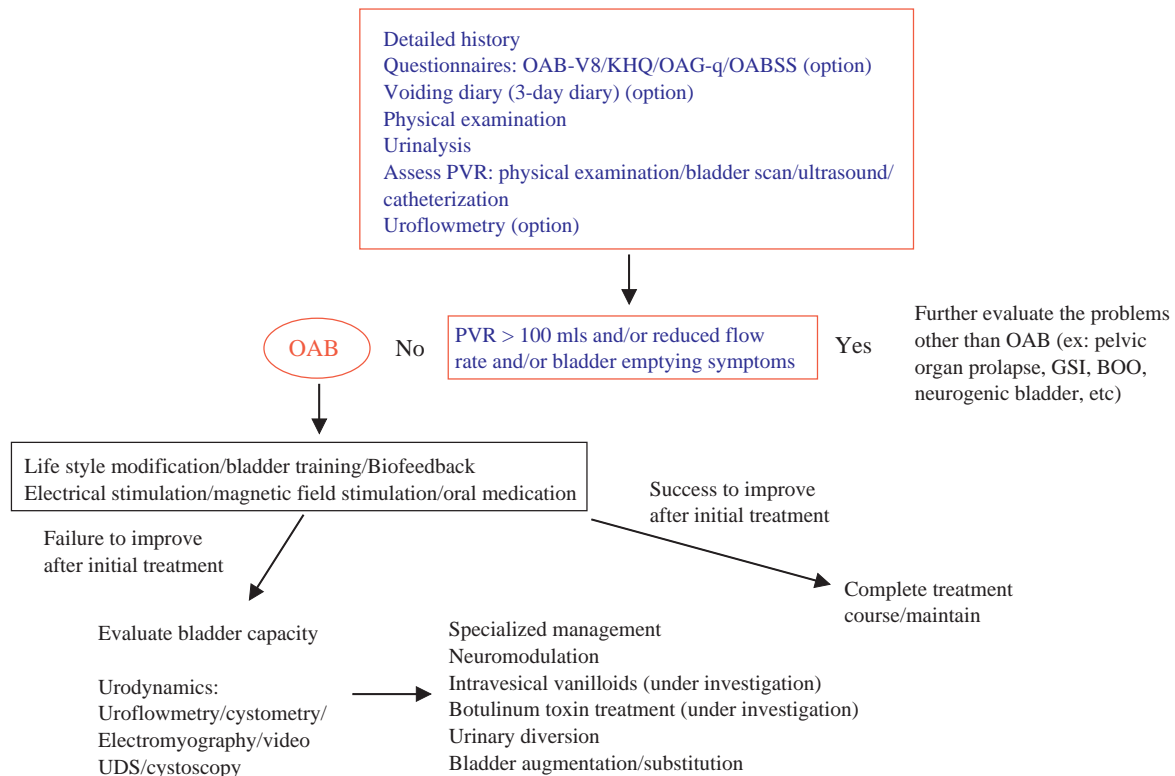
Detailed history
Questionnaires: OAB-V8/KHQ/OAG-q/OABSS (option)
Voiding diary (3-day diary) (option)
Physical examination
Urinalysis
Assess PVR: physical examination/bladder scan/ultrasound/catheterization
Uroflowmetry (option)

OAB

No

PVR > 100 mls and/or reduced flow rate and/or bladder emptying symptoms

Yes

Further evaluate the problems other than OAB (ex: pelvic organ prolapse, GSI, BOO, neurogenic bladder, etc)

Life style modification/bladder training/Biofeedback
Electrical stimulation/magnetic field stimulation/oral medication

Failure to improve after initial treatment

Success to improve after initial treatment

Complete treatment course/maintain

Evaluate bladder capacity

Urodynamics:
Uroflowmetry/cystometry/
Electromyography/video
UDS/cystoscopy

Specialized management
Neuromodulation
Intravesical vanilloids (under investigation)
Botulinum toxin treatment (under investigation)
Urinary diversion
Bladder augmentation/substitution